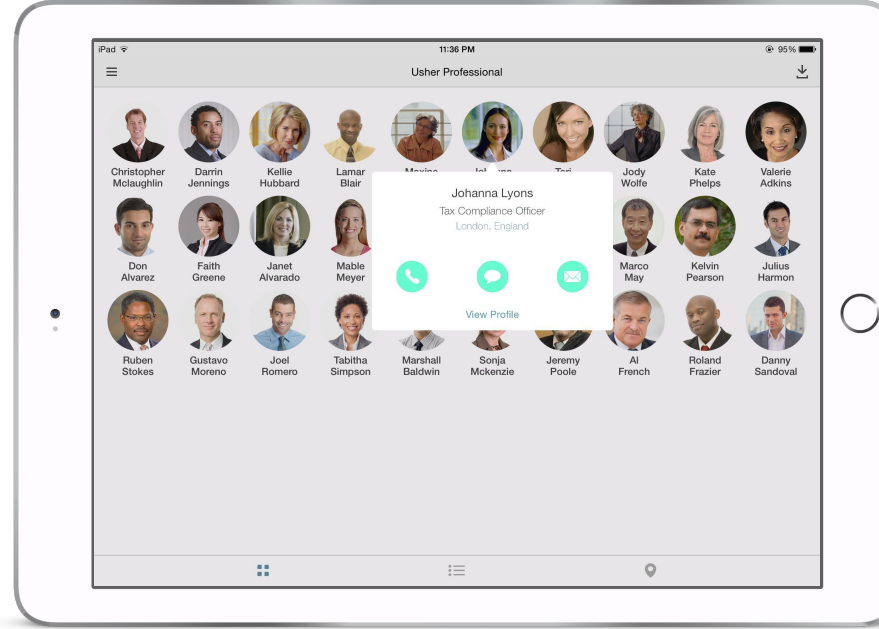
iPad
11:36 PM
95%

Usher Professional

Christopher Mclaughlin
Darrin Jennings
Kellie Hubbard
Lamar Blair
Maxine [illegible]
Johanna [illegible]
Teri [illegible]
Jody Wolfe
Kate Phelps
Valerie Adkins

Don Alvarez
Faith Greene
Janet Alvarado
Mable Meyer
Marco May
Kelvin Pearson
Julius Harmon

Ruben Stokes
Gustavo Moreno
Joel Romero
Tabitha Simpson
Marshall Baldwin
Sonja Mckenzie
Jeremy Poole
Al French
Roland Frazier
Danny Sandoval

Johanna Lyons
Tax Compliance Officer
London, England

View Profile